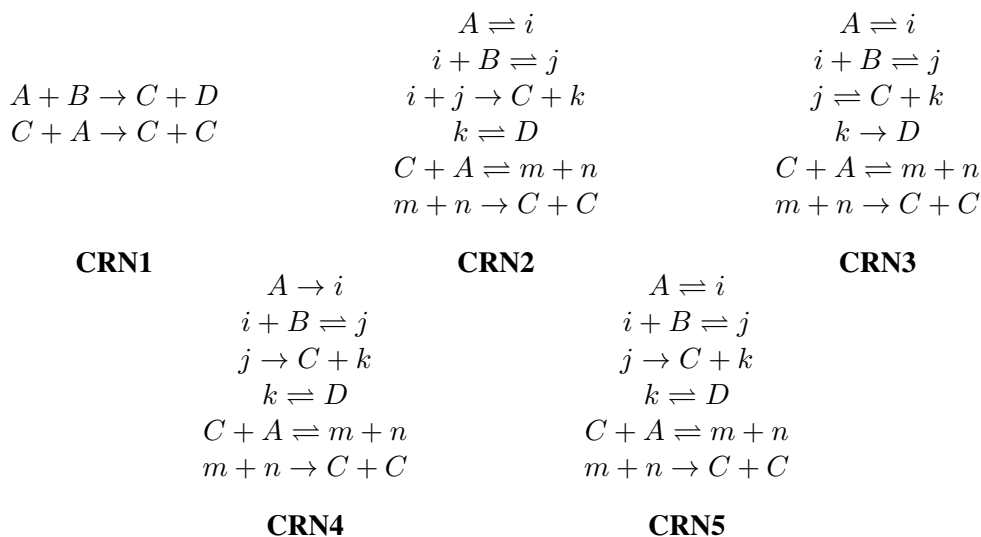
$A + B \to C + D$
$C + A \to C + C$

CRN1

$A \rightleftharpoons i$
$i + B \rightleftharpoons j$
$i + j \to C + k$
$k \rightleftharpoons D$
$C + A \rightleftharpoons m + n$
$m + n \to C + C$

CRN2

$A \rightleftharpoons i$
$i + B \rightleftharpoons j$
$j \rightleftharpoons C + k$
$k \to D$
$C + A \rightleftharpoons m + n$
$m + n \to C + C$

CRN3

$A \to i$
$i + B \rightleftharpoons j$
$j \to C + k$
$k \rightleftharpoons D$
$C + A \rightleftharpoons m + n$
$m + n \to C + C$

CRN4

$A \rightleftharpoons i$
$i + B \rightleftharpoons j$
$j \to C + k$
$k \rightleftharpoons D$
$C + A \rightleftharpoons m + n$
$m + n \to C + C$

CRN5